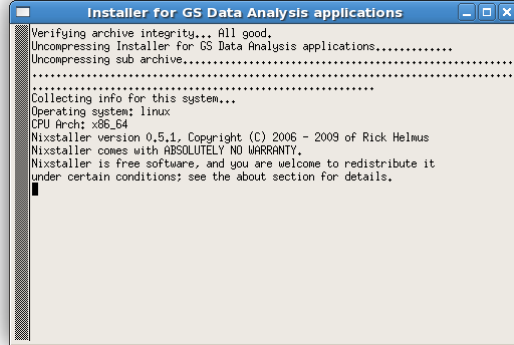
Installer for GS Data Analysis applications

Verifying archive integrity... All good.
Uncompressing Installer for GS Data Analysis applications.............
Uncompressing sub archive...............................................................
..................................................................................................
........................................................
Collecting info for this system...
Operating system: linux
CPU Arch: x86_64
Nixstaller version 0.5.1, Copyright (C) 2006 - 2009 of Rick Helmus
Nixstaller comes with ABSOLUTELY NO WARRANTY.
Nixstaller is free software, and you are welcome to redistribute it
under certain conditions; see the about section for details.